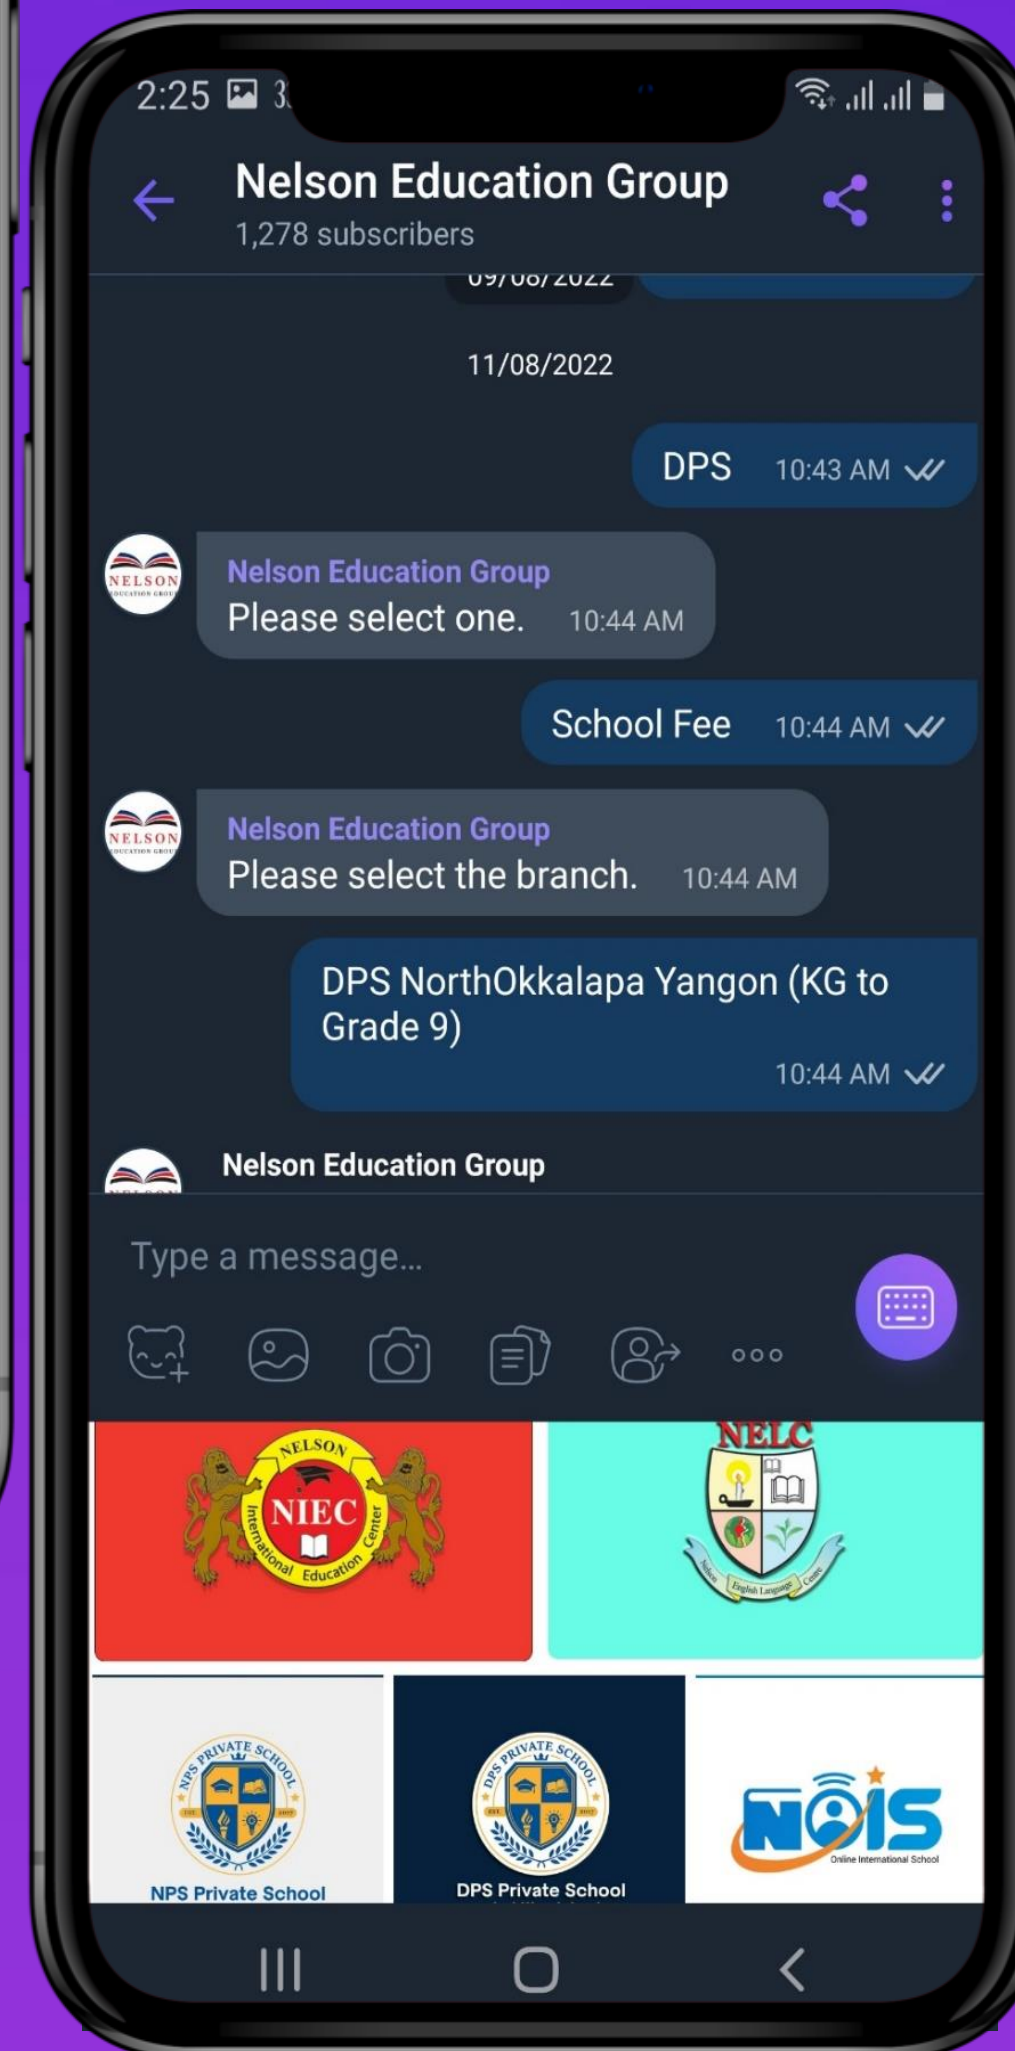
2:25 3

Nelson Education Group
1,278 subscribers

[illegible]

11/08/2022

DPS 10:43 AM

NELSON
Nelson Education Group
Please select one. 10:44 AM

School Fee 10:44 AM

NELSON
Nelson Education Group
Please select the branch. 10:44 AM

DPS NorthOkkalapa Yangon (KG to Grade 9)
10:44 AM

Nelson Education Group

Type a message...

NELSON
NIEC
International Education Center

NELC
Nelson English Language Centre

NPS PRIVATE SCHOOL
NPS Private School

DPS PRIVATE SCHOOL
DPS Private School

NOIS
Online International School